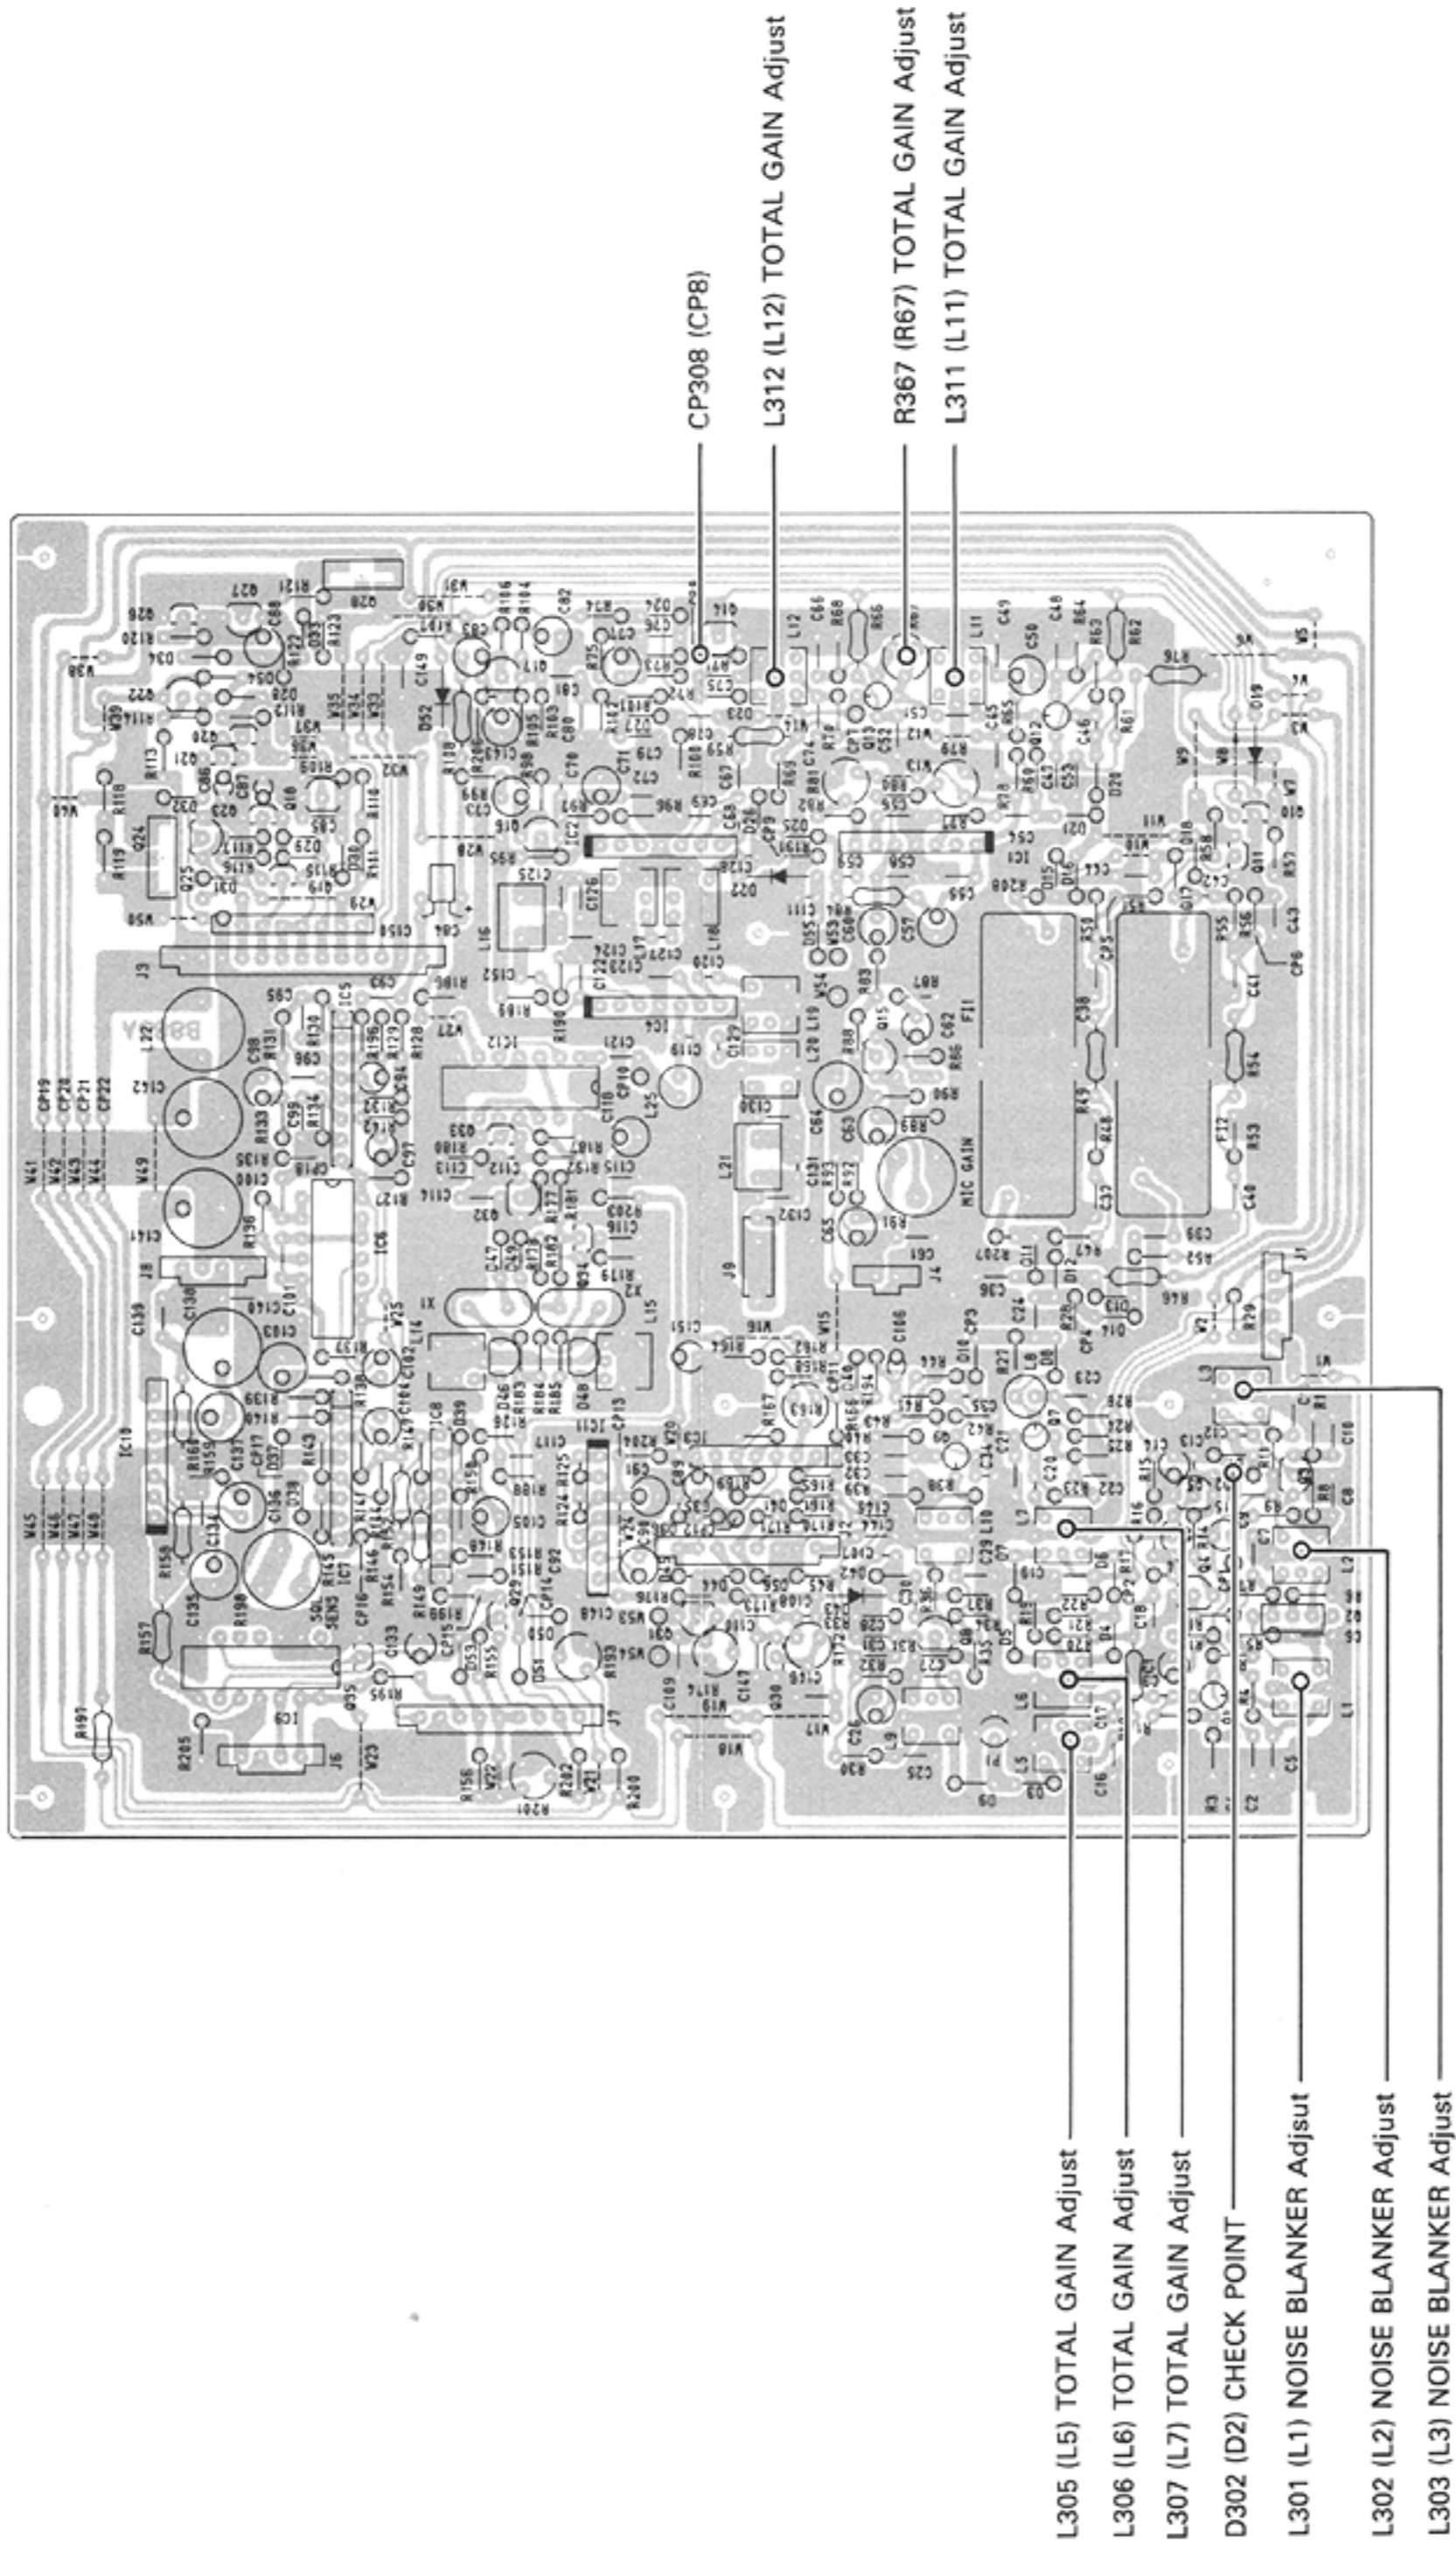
CP308 (CP8)

L312 (L12) TOTAL GAIN Adjust

R367 (R67) TOTAL GAIN Adjust

L311 (L11) TOTAL GAIN Adjust

L305 (L5) TOTAL GAIN Adjust

L306 (L6) TOTAL GAIN Adjust

L307 (L7) TOTAL GAIN Adjust

D302 (D2) CHECK POINT

L301 (L1) NOISE BLANKER Adjsut

L302 (L2) NOISE BLANKER Adjust

L303 (L3) NOISE BLANKER Adjust

MIC GAIN

SQL SENS